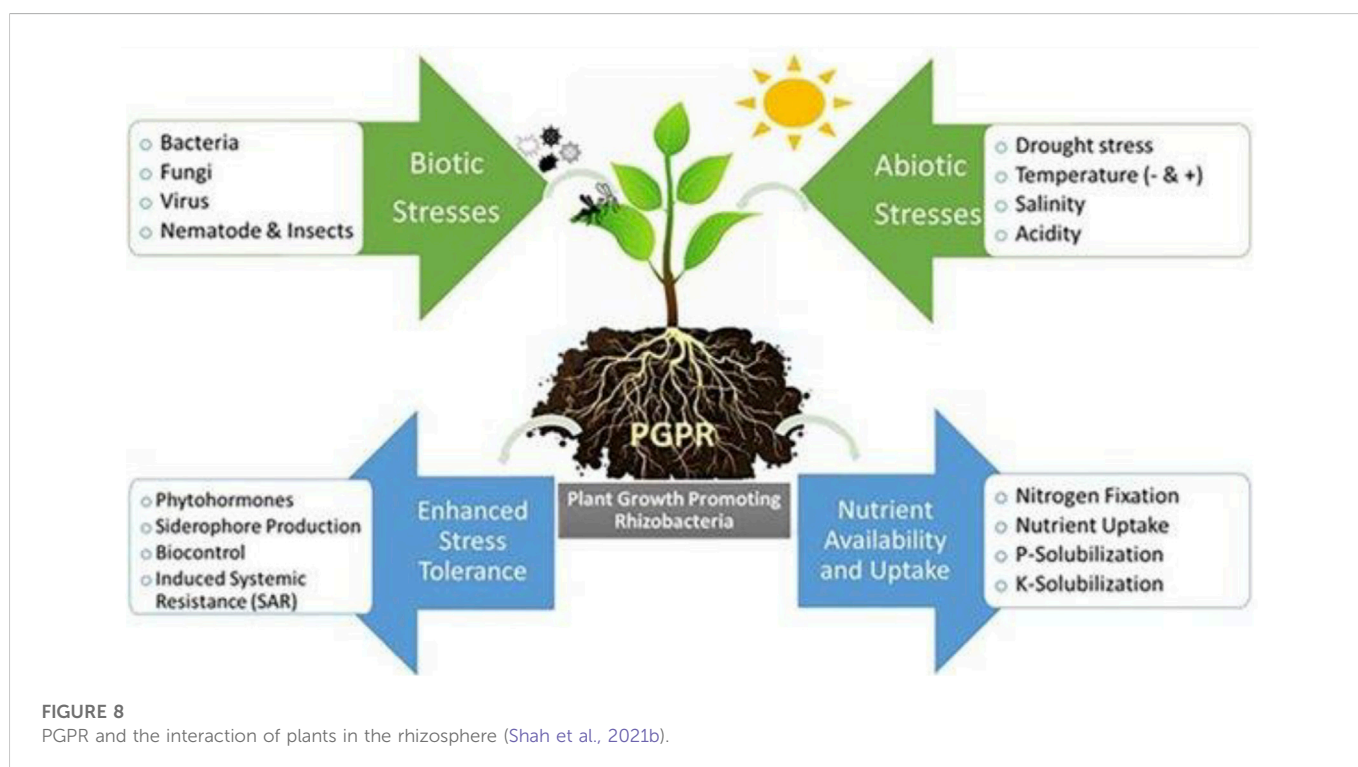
Bacteria
Fungi
Virus
Nematode & Insects

Biotic Stresses

Abiotic Stresses

Drought stress
Temperature (- & +)
Salinity
Acidity

PGPR

Plant Growth Promoting Rhizobacteria

Phytohormones
Siderophore Production
Biocontrol
Induced Systemic Resistance (SAR)

Enhanced Stress Tolerance

Nutrient Availability and Uptake

Nitrogen Fixation
Nutrient Uptake
P-Solubilization
K-Solubilization

FIGURE 8
PGPR and the interaction of plants in the rhizosphere (Shah et al., 2021b).